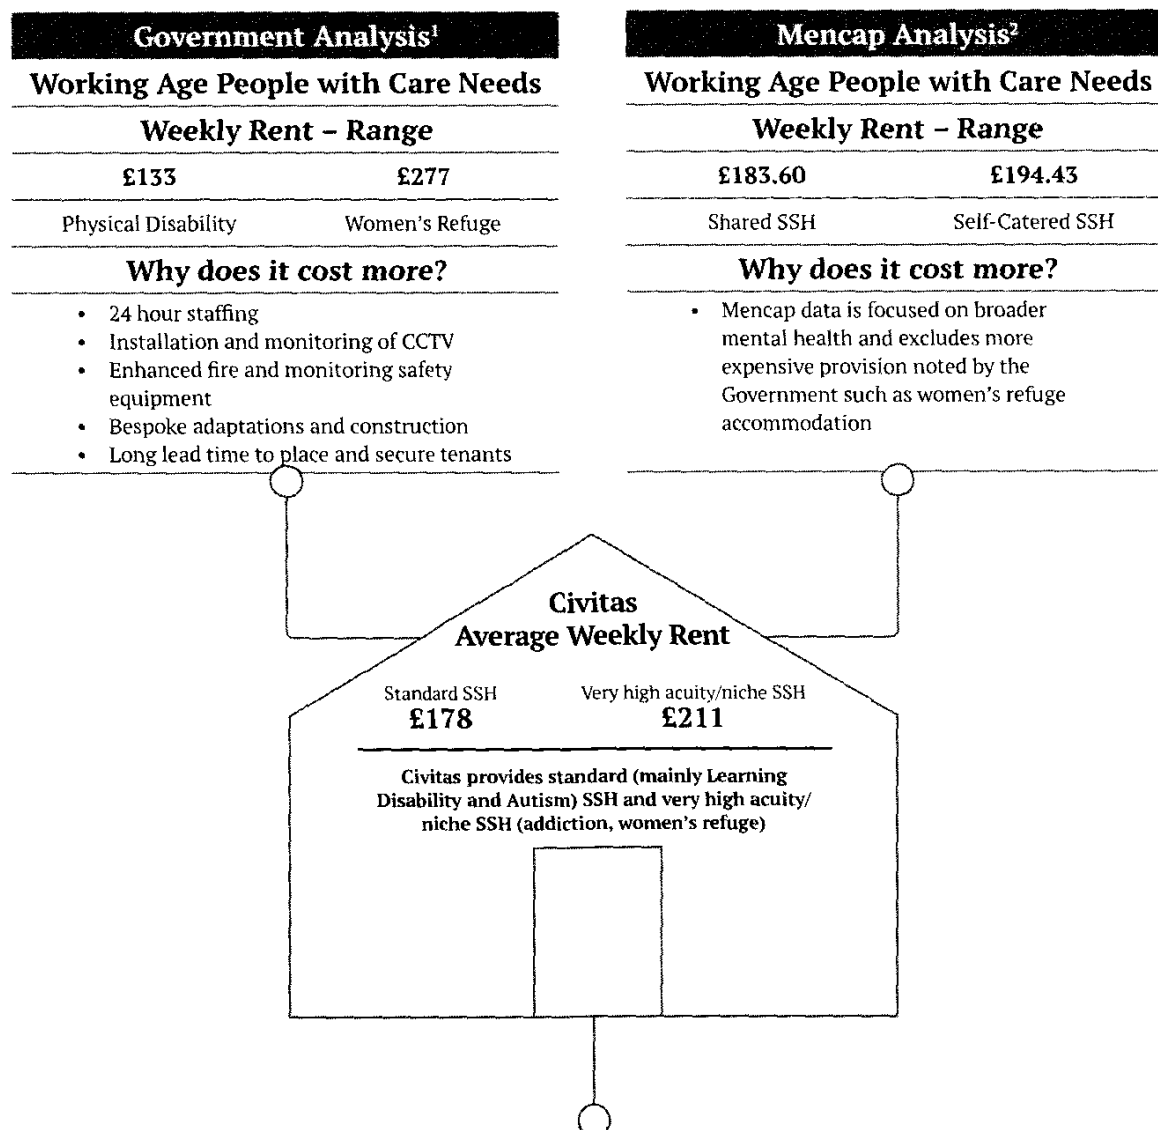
Government Analysis$^1$

Working Age People with Care Needs

Weekly Rent – Range

£133 £277

Physical Disability Women's Refuge

Why does it cost more?

- 24 hour staffing
- Installation and monitoring of CCTV
- Enhanced fire and monitoring safety equipment
- Bespoke adaptations and construction
- Long lead time to place and secure tenants

Mencap Analysis$^2$

Working Age People with Care Needs

Weekly Rent – Range

£183.60 £194.43

Shared SSH Self-Catered SSH

Why does it cost more?

- Mencap data is focused on broader mental health and excludes more expensive provision noted by the Government such as women's refuge accommodation

Civitas
Average Weekly Rent

Standard SSH
£178

Very high acuity/niche SSH
£211

Civitas provides standard (mainly Learning Disability and Autism) SSH and very high acuity/ niche SSH (addiction, women's refuge)